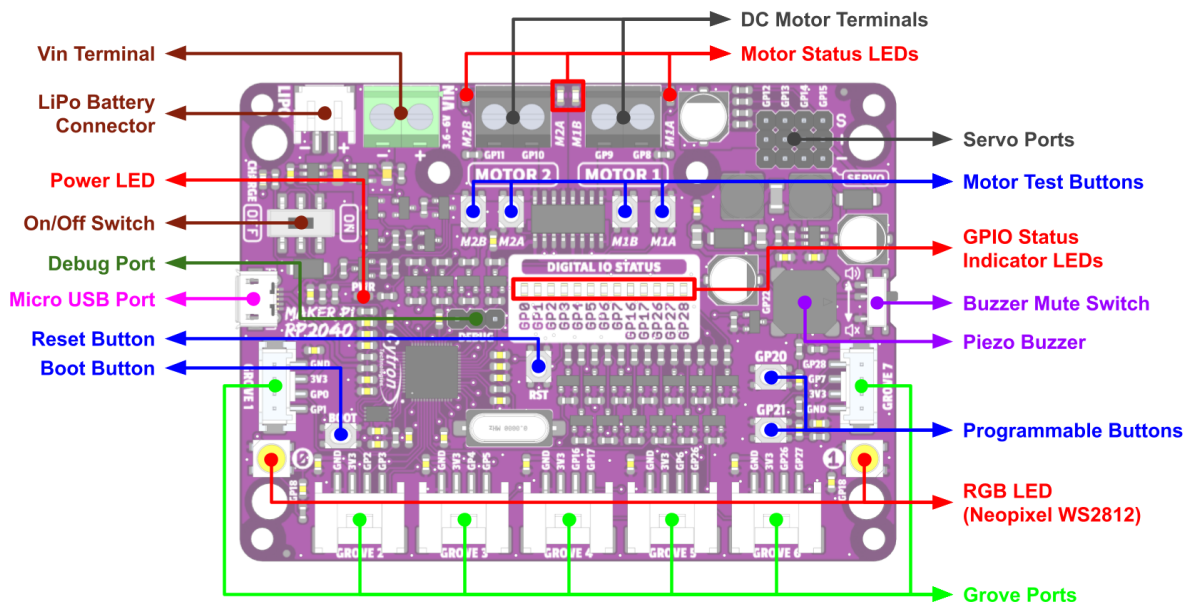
DC Motor Terminals
Vin Terminal
Motor Status LEDs
LiPo Battery Connector
Servo Ports
Power LED
Motor Test Buttons
On/Off Switch
GPIO Status Indicator LEDs
Debug Port
Micro USB Port
Buzzer Mute Switch
Reset Button
Piezo Buzzer
Boot Button
Programmable Buttons
RGB LED (Neopixel WS2812)
Grove Ports

MOTOR 2
MOTOR 1
M2B
M2A
M1B
M1A
GP11
GP10
GP9
GP8
DIGITAL IO STATUS
GP0 GP1 GP2 GP3 GP4 GP5 GP6 GP7 GP16 GP17 GP19 GP26 GP27 GP28
MAKER PI
RP2040
Cytron
PWR
DEBUG
RST
BOOT
GP20
GP21
GROVE 1
GROVE 2
GROVE 3
GROVE 4
GROVE 5
GROVE 6
GROVE 7
SERVO
GP12 GP13 GP14 GP15
OFF
ON
CHARGE
LIPO
VIN
3.6-6V
GND
3V3
GP0
GP1
GP28
GP7
S